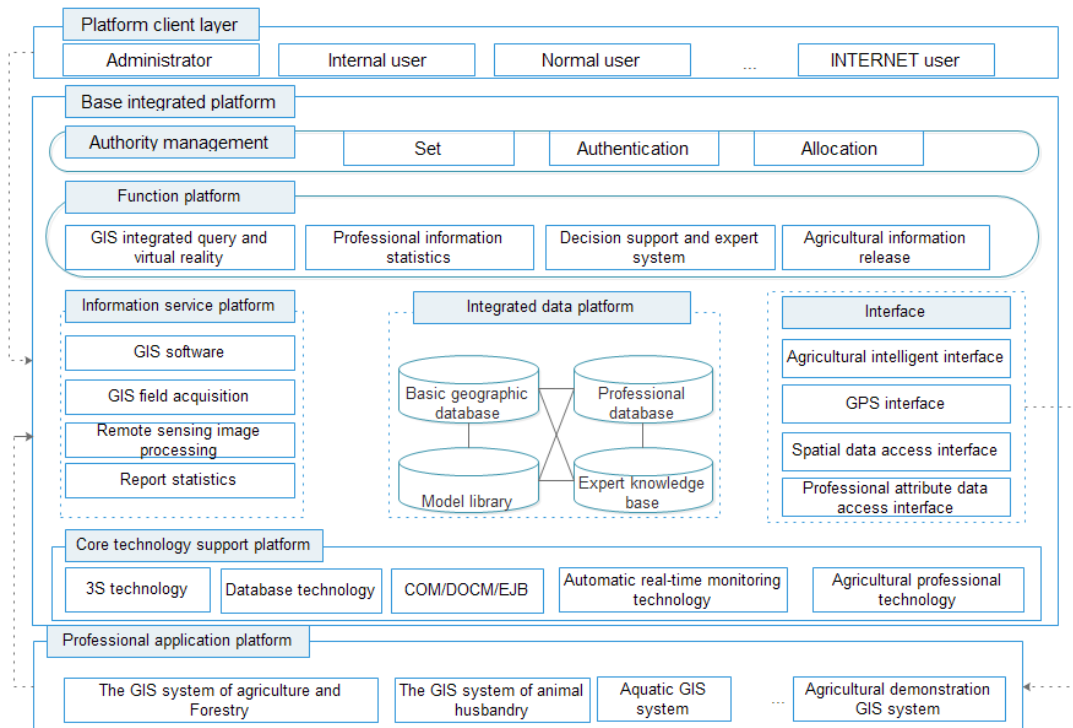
Platform client layer

Administrator
Internal user
Normal user
...
INTERNET user

Base integrated platform

Authority management
Set
Authentication
Allocation

Function platform

GIS integrated query and virtual reality
Professional information statistics
Decision support and expert system
Agricultural information release

Information service platform

GIS software
GIS field acquisition
Remote sensing image processing
Report statistics

Integrated data platform

Basic geographic database
Professional database
Model library
Expert knowledge base

Interface

Agricultural intelligent interface
GPS interface
Spatial data access interface
Professional attribute data access interface

Core technology support platform

3S technology
Database technology
COM/DOCM/EJB
Automatic real-time monitoring technology
Agricultural professional technology

Professional application platform

The GIS system of agriculture and Forestry
The GIS system of animal husbandry
Aquatic GIS system
...
Agricultural demonstration GIS system